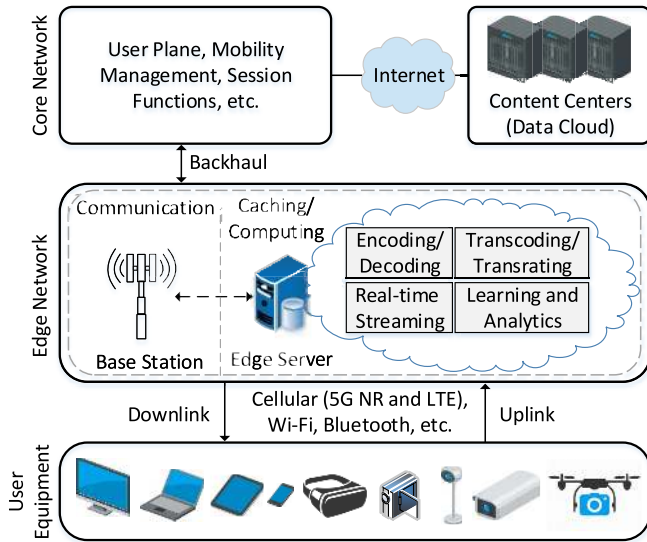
Core Network

User Plane, Mobility Management, Session Functions, etc.

Internet

Content Centers (Data Cloud)

Backhaul

Edge Network

Communication

Caching/ Computing

| Encoding/ Decoding | Transcoding/ Transrating |
|---|---|
| Real-time Streaming | Learning and Analytics |

Base Station

Edge Server

Downlink

Cellular (5G NR and LTE), Wi-Fi, Bluetooth, etc.

Uplink

User Equipment